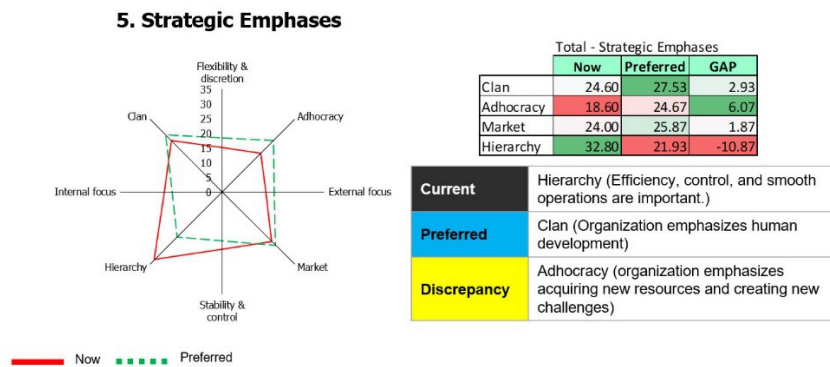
5. Strategic Emphases

Flexibility & discretion
35
30
25
20
15
10
5
0
Clan
Adhocracy
Internal focus
External focus
Hierarchy
Market
Stability & control

Now Preferred

Total - Strategic Emphases

| | Now | Preferred | GAP |
|---|---|---|---|
| Clan | 24.60 | 27.53 | 2.93 |
| Adhocracy | 18.60 | 24.67 | 6.07 |
| Market | 24.00 | 25.87 | 1.87 |
| Hierarchy | 32.80 | 21.93 | -10.87 |

| | |
|---|---|
| Current | Hierarchy (Efficiency, control, and smooth operations are important.) |
| Preferred | Clan (Organization emphasizes human development) |
| Discrepancy | Adhocracy (organization emphasizes acquiring new resources and creating new challenges) |